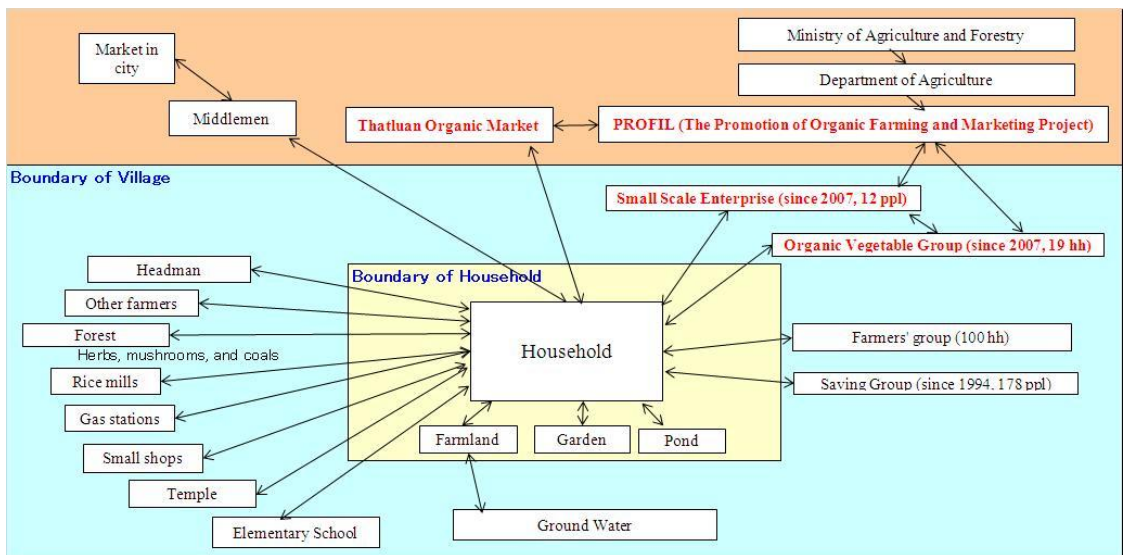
Market in city

Middlemen

Ministry of Agriculture and Forestry

Department of Agriculture

Thatluan Organic Market

PROFIL (The Promotion of Organic Farming and Marketing Project)

Boundary of Village

Small Scale Enterprise (since 2007, 12 ppl)

Organic Vegetable Group (since 2007, 19 hh)

Headman

Boundary of Household

Other farmers

Forest

Herbs, mushrooms, and coals

Household

Farmers' group (100 hh)

Rice mills

Saving Group (since 1994, 178 ppl)

Gas stations

Farmland

Garden

Pond

Small shops

Temple

Elementary School

Ground Water